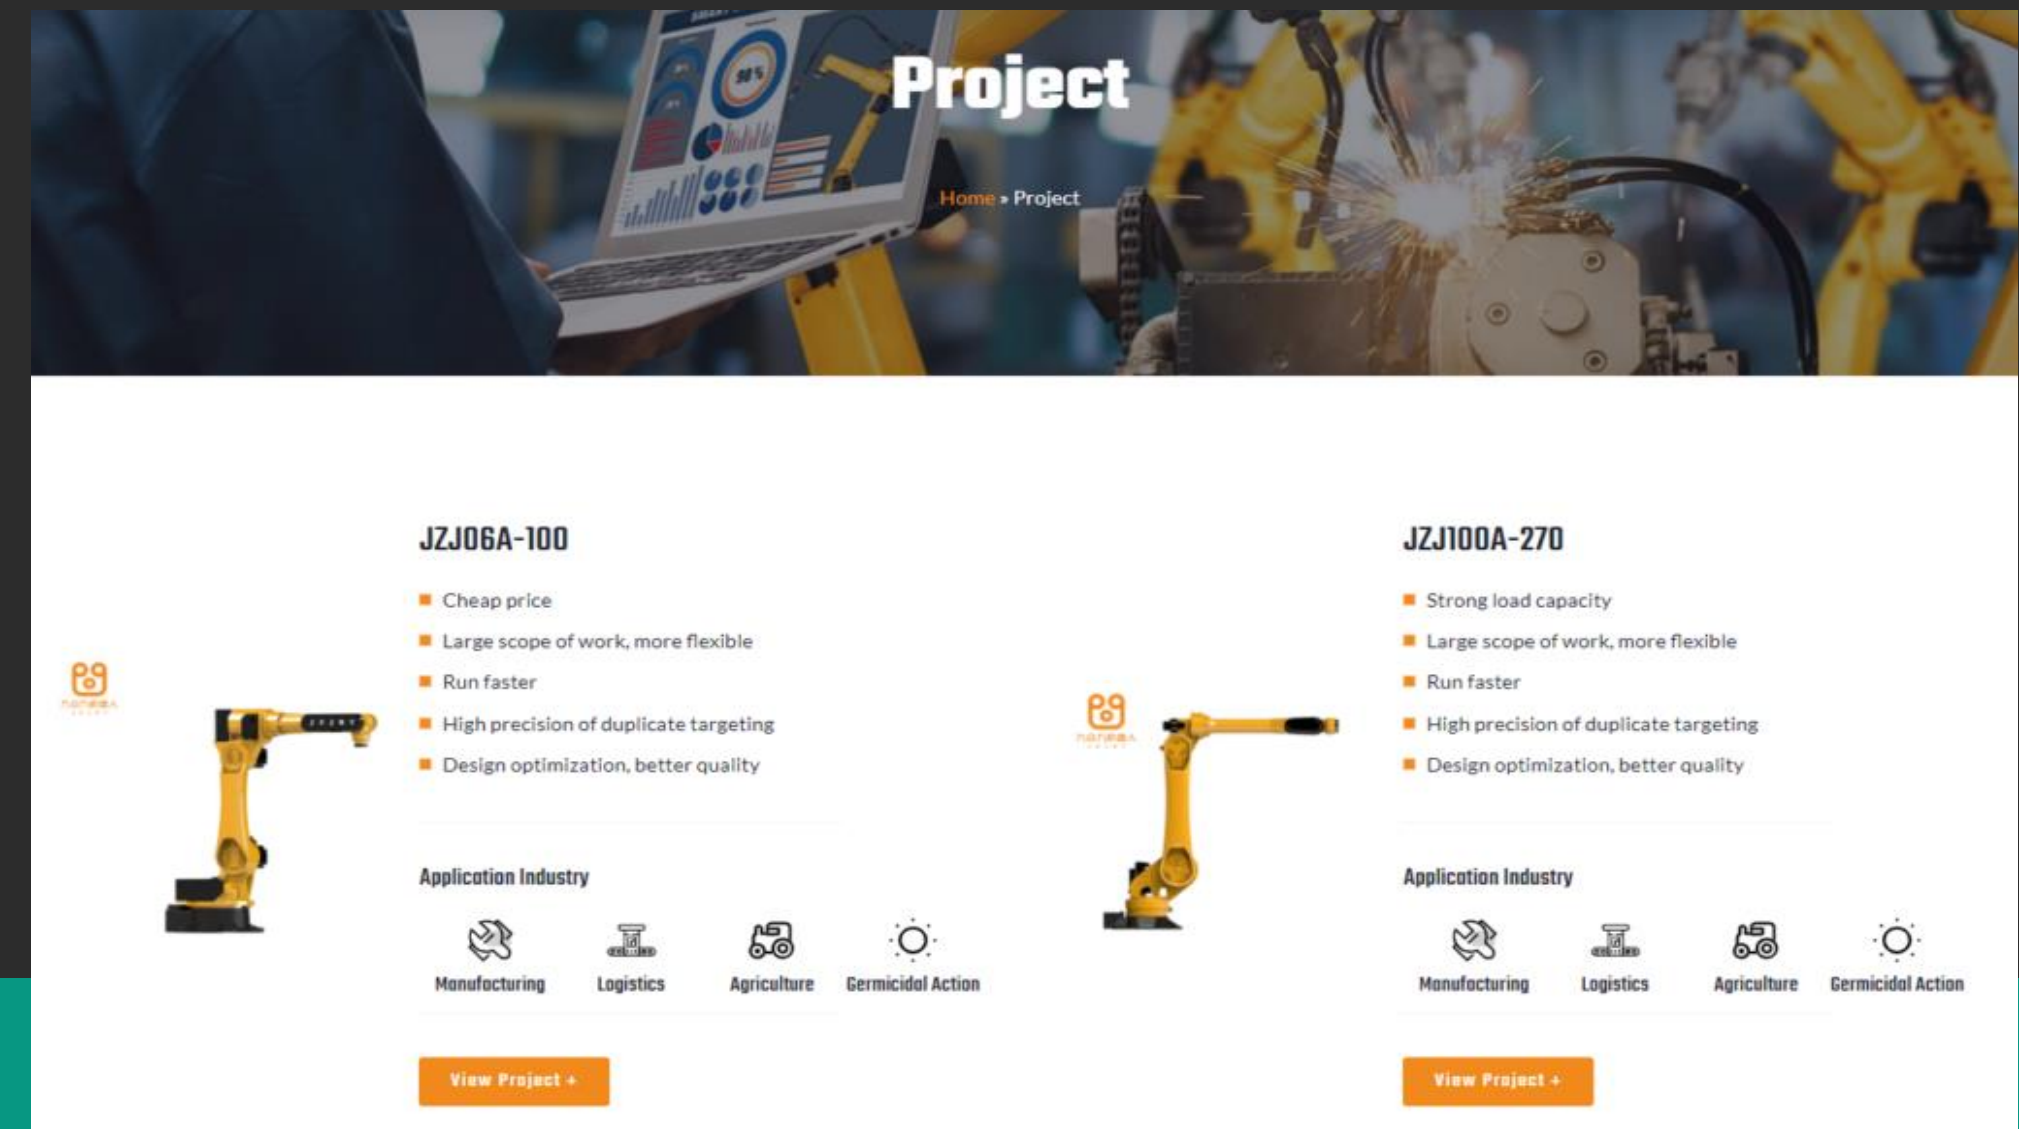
Project

Home » Project

JZJ06A-100

Cheap price

Large scope of work, more flexible

Run faster

High precision of duplicate targeting

Design optimization, better quality

Application Industry

Manufacturing Logistics Agriculture Germicidal Action

View Project +

JZJ100A-270

Strong load capacity

Large scope of work, more flexible

Run faster

High precision of duplicate targeting

Design optimization, better quality

Application Industry

Manufacturing Logistics Agriculture Germicidal Action

View Project +